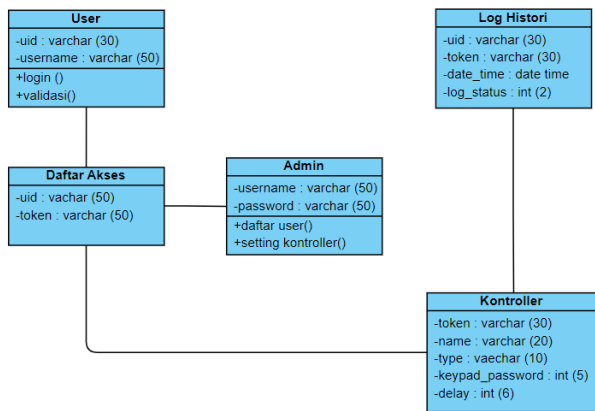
User
-uid : varchar (30)
-username : varchar (50)
+login ()
+validasi()

Log Histori
-uid : varchar (30)
-token : varchar (30)
-date_time : date time
-log_status : int (2)

Daftar Akses
-uid : vachar (50)
-token : varchar (50)

Admin
-username : varchar (50)
-password : varchar (50)
+daftar user()
+setting kontroller()

Kontroller
-token : varchar (30)
-name : varchar (20)
-type : vaechar (10)
-keypad_password : int (5)
-delay : int (6)